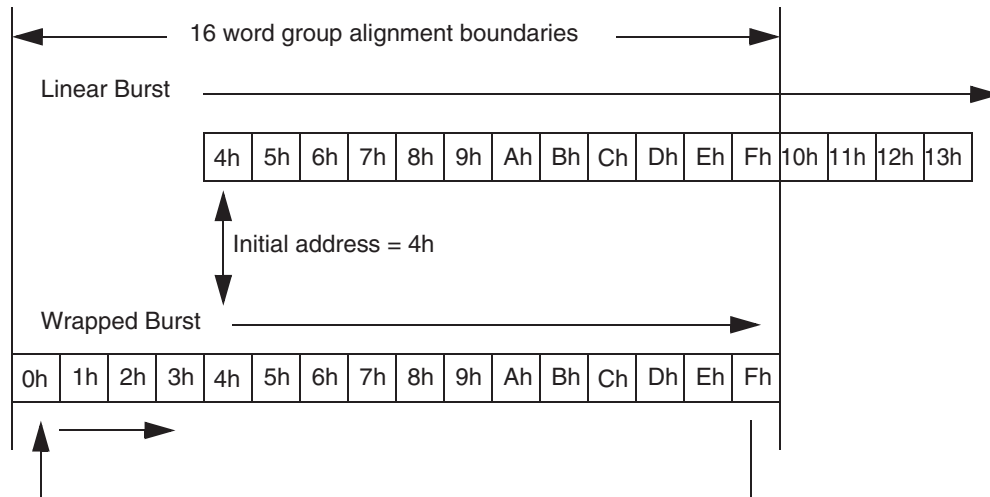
16 word group alignment boundaries

Linear Burst

| 4h | 5h | 6h | 7h | 8h | 9h | Ah | Bh | Ch | Dh | Eh | Fh | 10h | 11h | 12h | 13h |
|---|---|---|---|---|---|---|---|---|---|---|---|---|---|---|---|

Initial address = 4h

Wrapped Burst

| 0h | 1h | 2h | 3h | 4h | 5h | 6h | 7h | 8h | 9h | Ah | Bh | Ch | Dh | Eh | Fh |
|---|---|---|---|---|---|---|---|---|---|---|---|---|---|---|---|